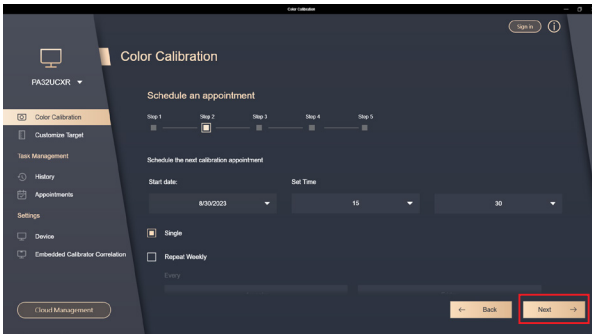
Color Calibration

Sign In

PA32UCXR

Color Calibration

Customize Target

Task Management

History

Appointments

Settings

Device

Embedded Calibrator Correlation

Cloud Management

Color Calibration

Schedule an appointment

Step 1 Step 2 Step 3 Step 4 Step 5

Schedule the next calibration appointment

Start date: Set Time

8/30/2023 15 30

Single

Repeat Weekly

Every

← Back

Next →